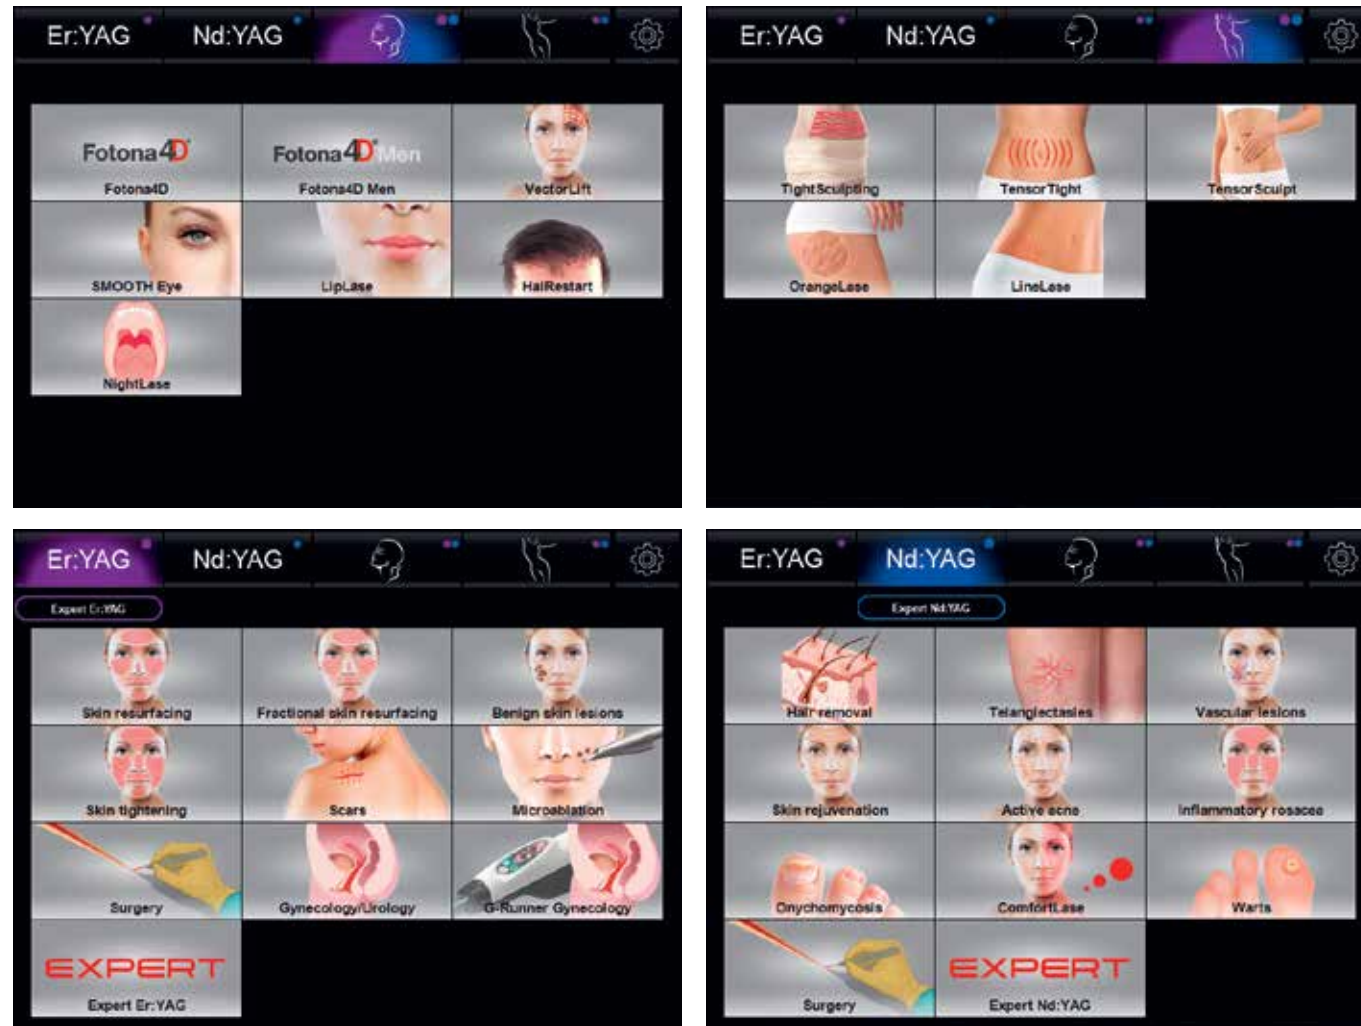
Er:YAG Nd:YAG

Fotona4D
Fotona4D

Fotona4D Men
Fotona4D Men

VectorLift

SMOOTH Eye

LipLase

HairRestart

NightLase

Er:YAG Nd:YAG

TightSculpting

TensorTight

TensorSculpt

OrangeLase

LineLase

Er:YAG Nd:YAG

Expert Er:YAG

Skin resurfacing

Fractional skin resurfacing

Benign skin lesions

Skin tightening

Scars

Microablation

Surgery

Gynecology/Urology

G-Runner Gynecology

EXPERT
Expert Er:YAG

Er:YAG Nd:YAG

Expert Nd:YAG

Hair removal

Telangiectasies

Vascular lesions

Skin rejuvenation

Active acne

Inflammatory rosacea

Onychomycosis

ComfortLase

Warts

Surgery

EXPERT
Expert Nd:YAG